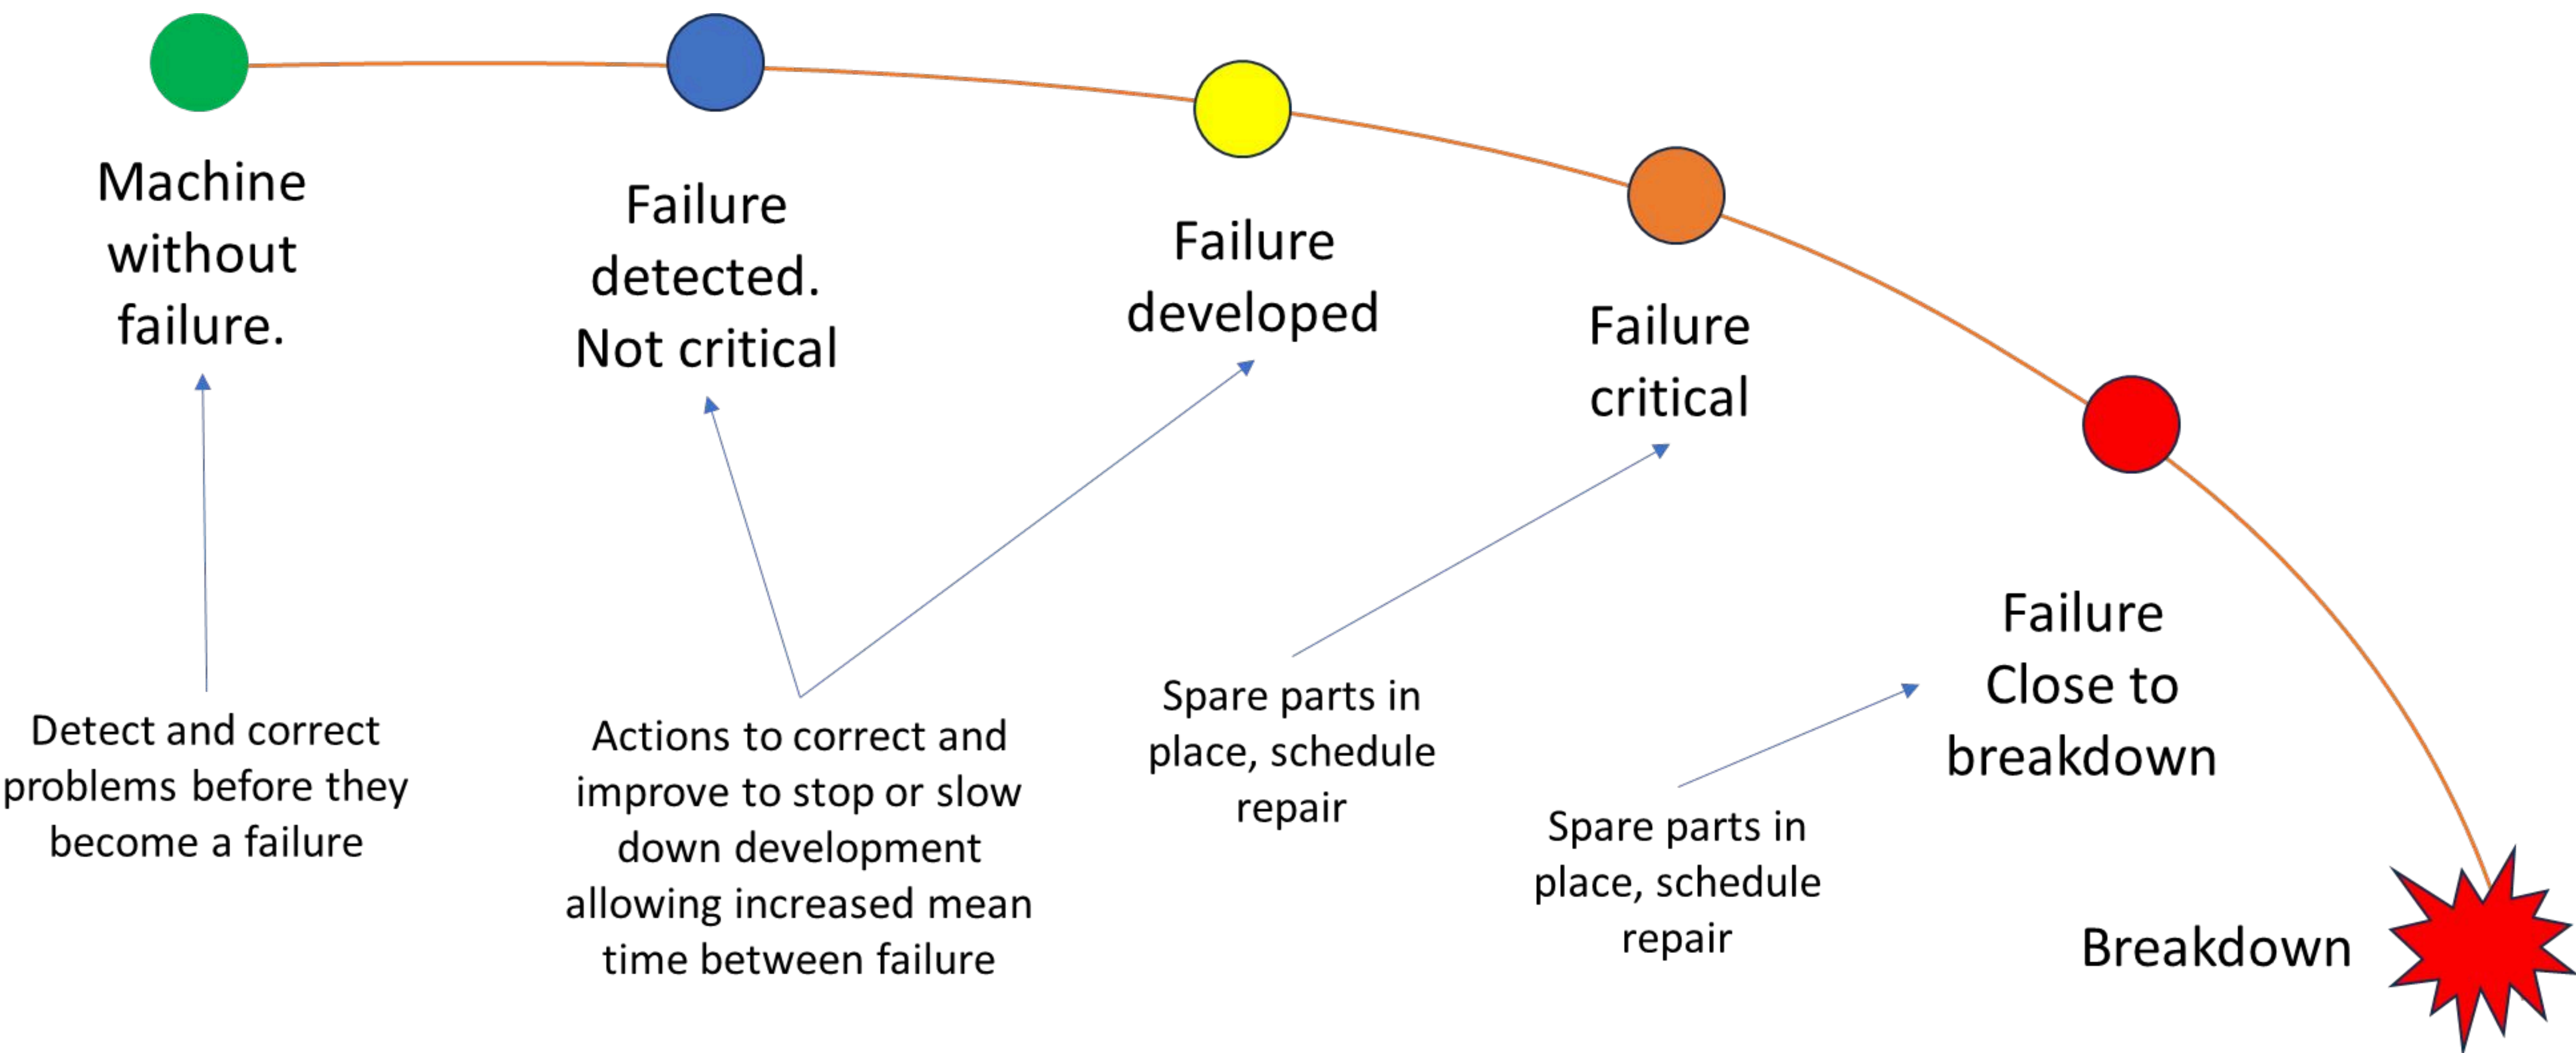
Machine without failure.

Failure detected. Not critical

Failure developed

Failure critical

Failure Close to breakdown

Breakdown

Detect and correct problems before they become a failure

Actions to correct and improve to stop or slow down development allowing increased mean time between failure

Spare parts in place, schedule repair

Spare parts in place, schedule repair